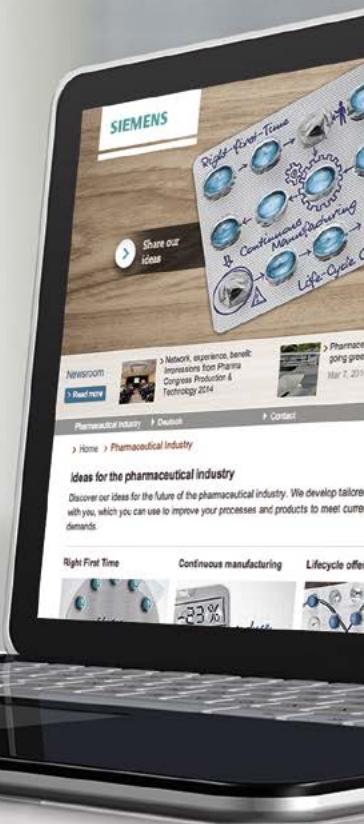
SIEMENS

Share our ideas

Right-first-Time

& Continuous Manufacturing

Life-Cycle

Newsroom

> Read more

> Network, experience, benefit: Impressions from Pharma Congress Production & Technology 2014

> Pharmac going gree

Mar 7, 201

Pharmaceutical Industry

> Deutsch

> Contact

> Home > Pharmaceutical Industry

Ideas for the pharmaceutical industry

Discover our ideas for the future of the pharmaceutical industry. We develop tailore with you, which you can use to improve your processes and products to meet curre demands.

Right First Time

Continuous manufacturing

Lifecycle offe

-23%